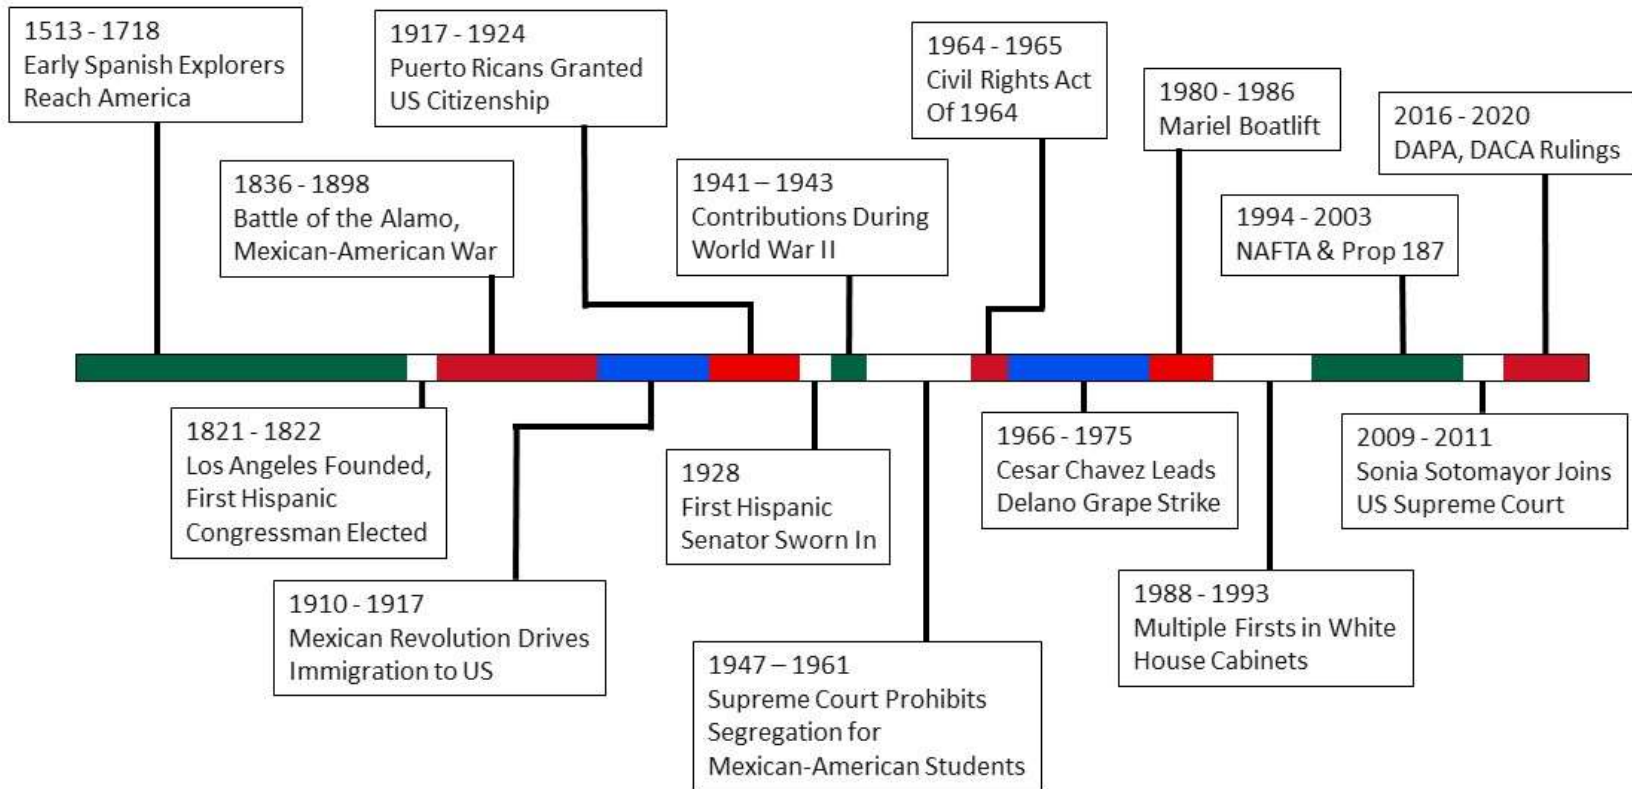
1513 - 1718
Early Spanish Explorers Reach America

1836 - 1898
Battle of the Alamo, Mexican-American War

1917 - 1924
Puerto Ricans Granted US Citizenship

1941 – 1943
Contributions During World War II

1964 - 1965
Civil Rights Act Of 1964

1980 - 1986
Mariel Boatlift

1994 - 2003
NAFTA & Prop 187

2016 - 2020
DAPA, DACA Rulings

1821 - 1822
Los Angeles Founded, First Hispanic Congressman Elected

1910 - 1917
Mexican Revolution Drives Immigration to US

1928
First Hispanic Senator Sworn In

1947 – 1961
Supreme Court Prohibits Segregation for Mexican-American Students

1966 - 1975
Cesar Chavez Leads Delano Grape Strike

1988 - 1993
Multiple Firsts in White House Cabinets

2009 - 2011
Sonia Sotomayor Joins US Supreme Court